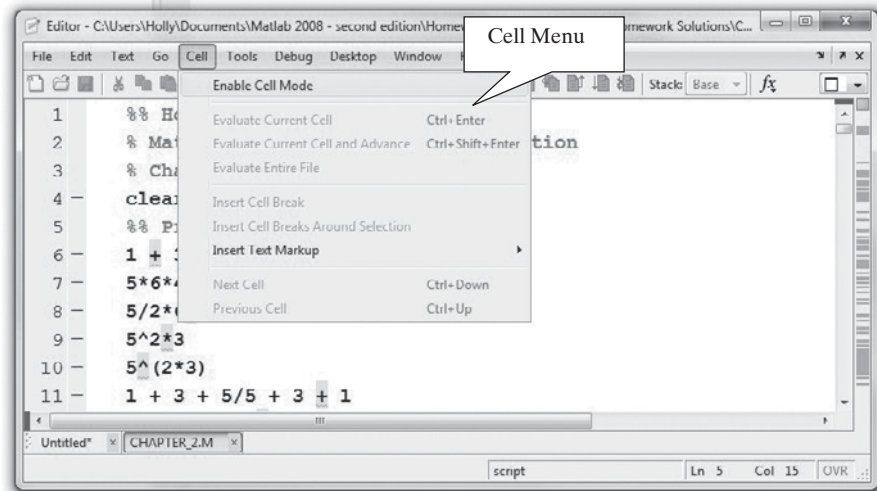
Editor - C:\Users\Holly\Documents\Matlab 2008 - second edition\Homew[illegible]mework Solutions\C...

Cell Menu

File Edit Text Go Cell Tools Debug Desktop Window

Stack: Base $fx$

Enable Cell Mode

Evaluate Current Cell Ctrl+Enter

Evaluate Current Cell and Advance Ctrl+Shift+Enter

Evaluate Entire File

Insert Cell Break

Insert Cell Breaks Around Selection

Insert Text Markup

Next Cell Ctrl+Down

Previous Cell Ctrl+Up

1 %% Ho
2 % Mat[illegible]tion
3 % Cha
4 — clea
5 %% Pr
6 — 1 + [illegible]
7 — 5*6*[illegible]
8 — 5/2*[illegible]
9 — 5^2*3
10 — 5^(2*3)
11 — 1 + 3 + 5/5 + 3 + 1

Untitled* CHAPTER_2.M

script Ln 5 Col 15 OVR